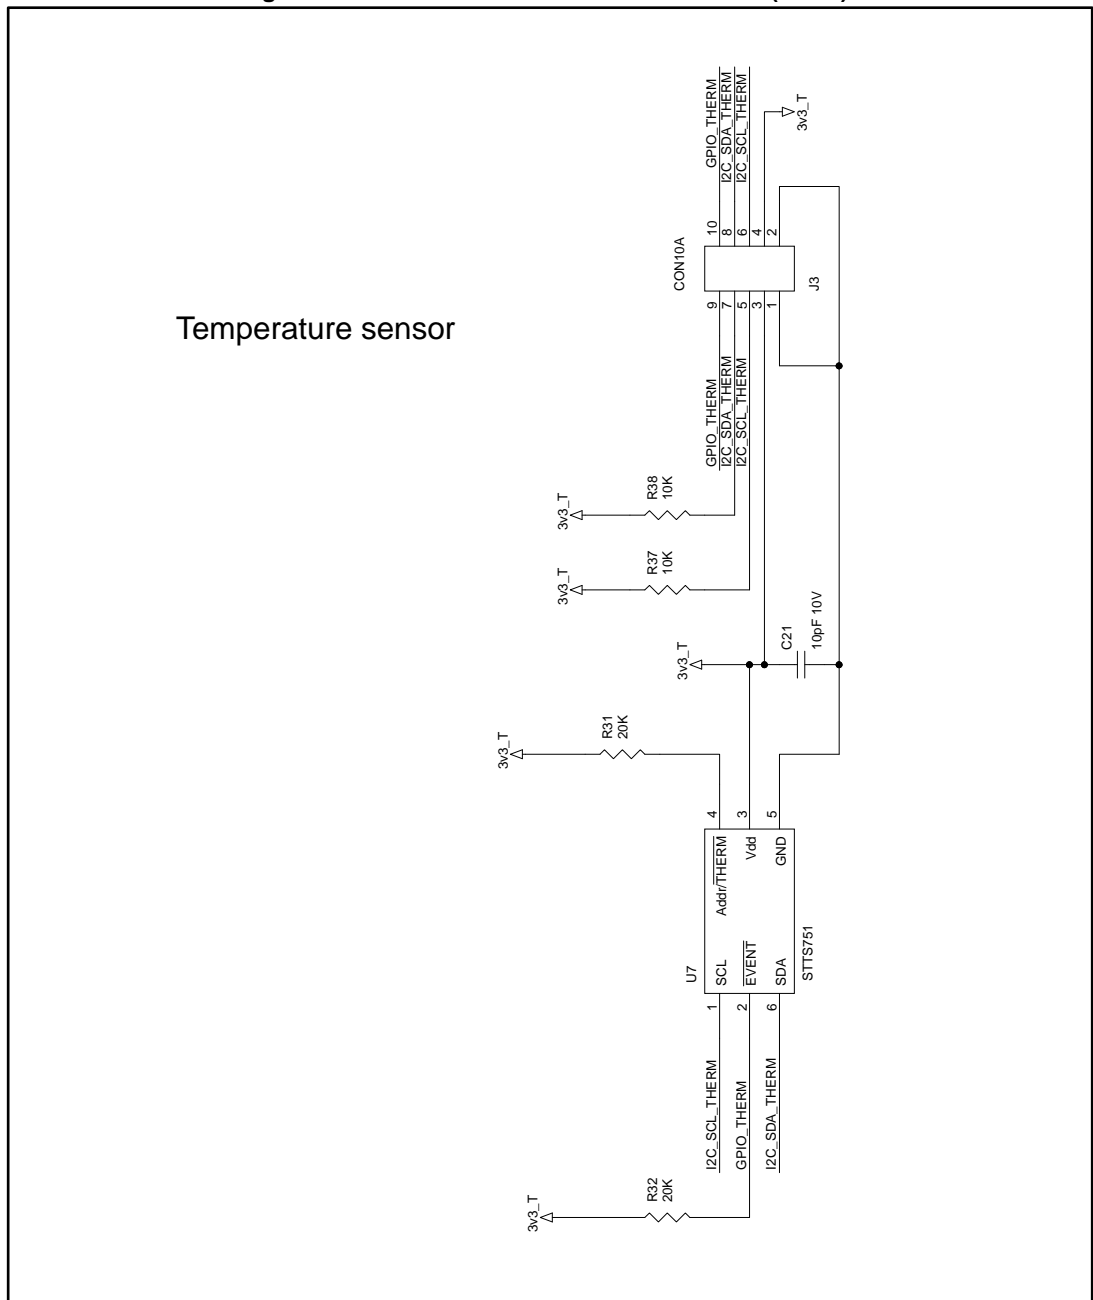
Temperature sensor

GPIO_THERM
I2C_SDA_THERM
I2C_SCL_THERM
3v3_T

10
8
6
4
2

CON10A

9
7
5
3
1

J3

GPIO_THERM
I2C_SDA_THERM
I2C_SCL_THERM

R38
10K
3v3_T

R37
10K
3v3_T

3v3_T

C21
10pF 10V

R31
20K
3v3_T

4
3
5

Addr/$\overline{THERM}$
Vdd
GND

U7
SCL
$\overline{EVENT}$
SDA
STTS751

1
2
6

I2C_SCL_THERM
GPIO_THERM
I2C_SDA_THERM

R32
20K
3v3_T